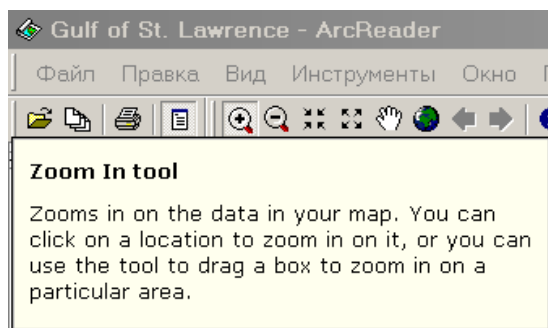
Gulf of St. Lawrence - ArcReader

Файл Правка Вид Инструменты Окно

Zoom In tool

Zooms in on the data in your map. You can click on a location to zoom in on it, or you can use the tool to drag a box to zoom in on a particular area.